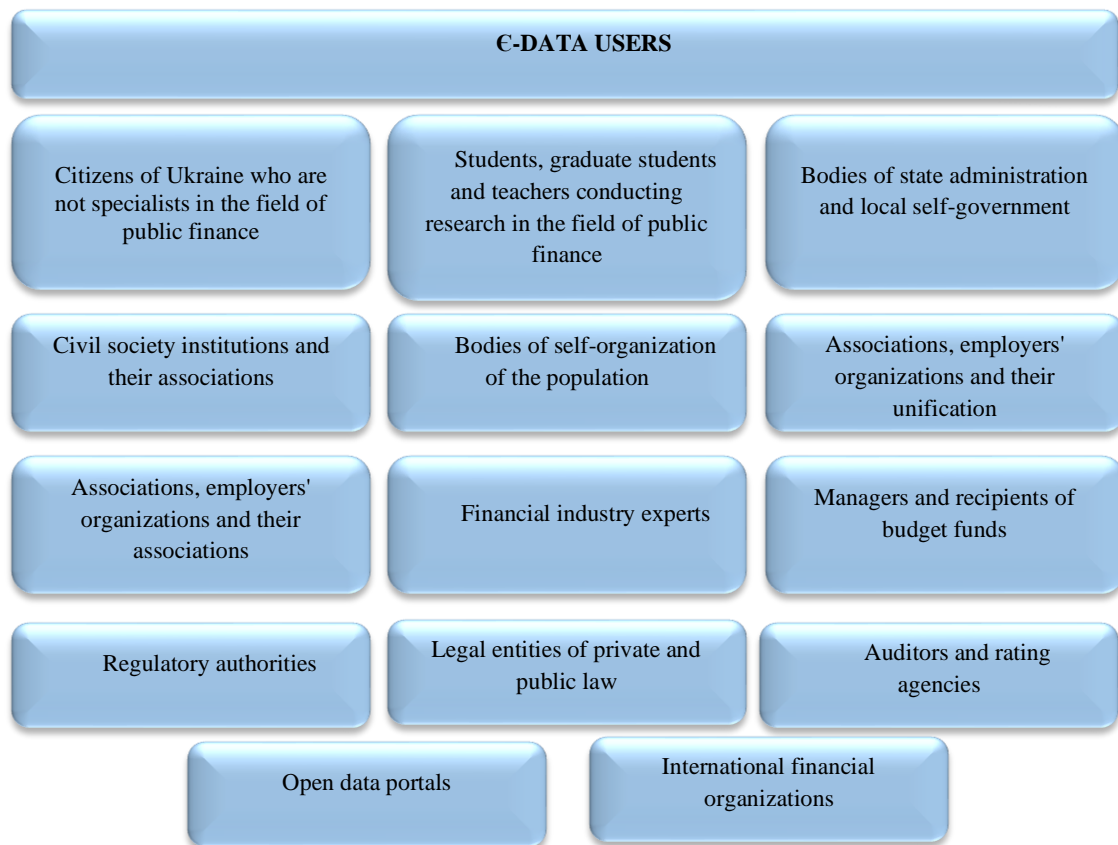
Є-DATA USERS

Citizens of Ukraine who are not specialists in the field of public finance

Students, graduate students and teachers conducting research in the field of public finance

Bodies of state administration and local self-government

Civil society institutions and their associations

Bodies of self-organization of the population

Associations, employers' organizations and their unification

Associations, employers' organizations and their associations

Financial industry experts

Managers and recipients of budget funds

Regulatory authorities

Legal entities of private and public law

Auditors and rating agencies

Open data portals

International financial organizations